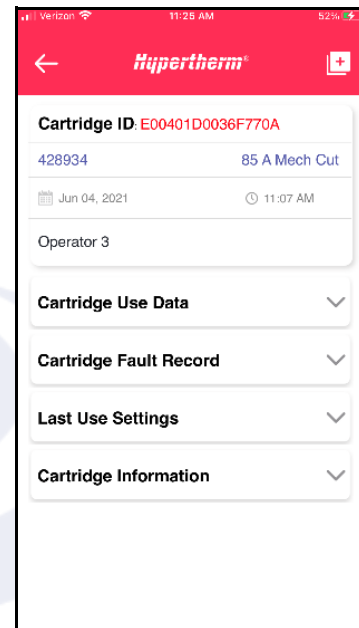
Verizon 11:25 AM 52%

Hypertherm®

Cartridge ID: E00401D0036F770A

428934

85 A Mech Cut

Jun 04, 2021

11:07 AM

Operator 3

Cartridge Use Data

Cartridge Fault Record

Last Use Settings

Cartridge Information